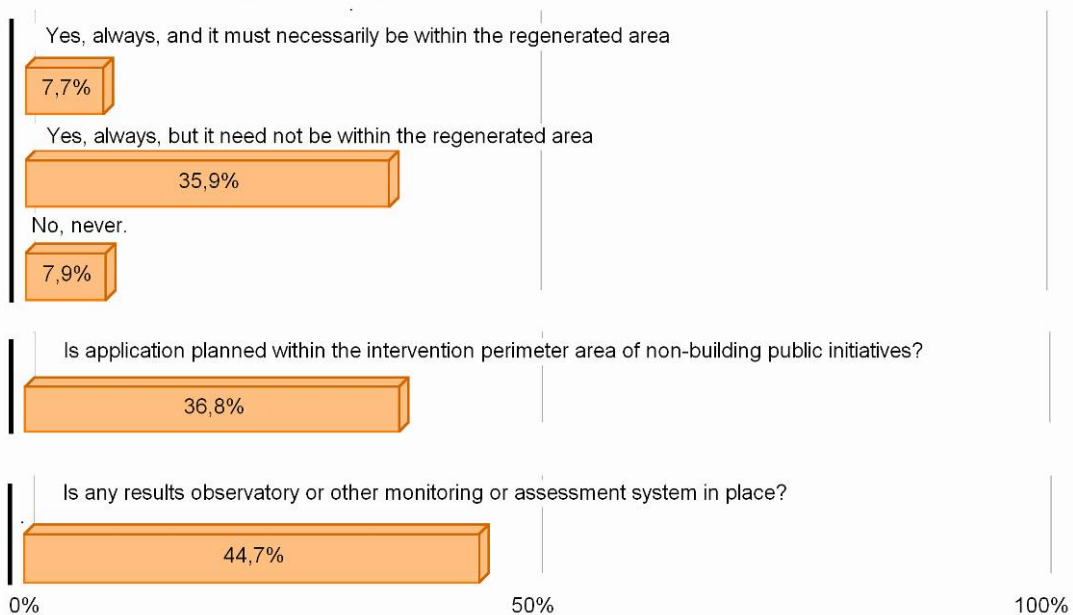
Yes, always, and it must necessarily be within the regenerated area

7,7%

Yes, always, but it need not be within the regenerated area

35,9%

No, never.

7,9%

Is application planned within the intervention perimeter area of non-building public initiatives?

36,8%

Is any results observatory or other monitoring or assessment system in place?

44,7%

0%

50%

100%